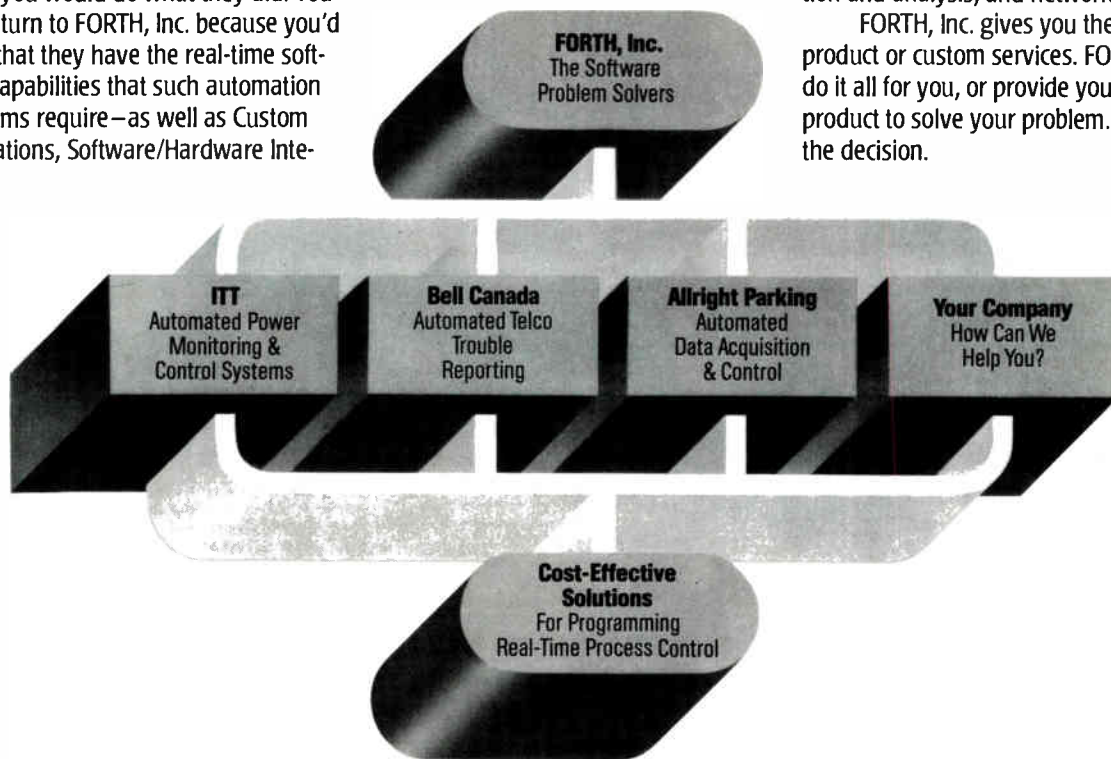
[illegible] you would do what they did. You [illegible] turn to FORTH, Inc. because you'd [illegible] that they have the real-time soft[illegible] capabilities that such automation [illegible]ms require—as well as Custom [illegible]ations, Software/Hardware Inte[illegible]

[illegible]tion and analysis, and network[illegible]

FORTH, Inc. gives you the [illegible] product or custom services. FO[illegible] do it all for you, or provide you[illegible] product to solve your problem. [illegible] the decision.

FORTH, Inc.
The Software
Problem Solvers

ITT
Automated Power
Monitoring &
Control Systems

Bell Canada
Automated Telco
Trouble
Reporting

Allright Parking
Automated
Data Acquisition
& Control

Your Company
How Can We
Help You?

Cost-Effective
Solutions
For Programming
Real-Time Process Control